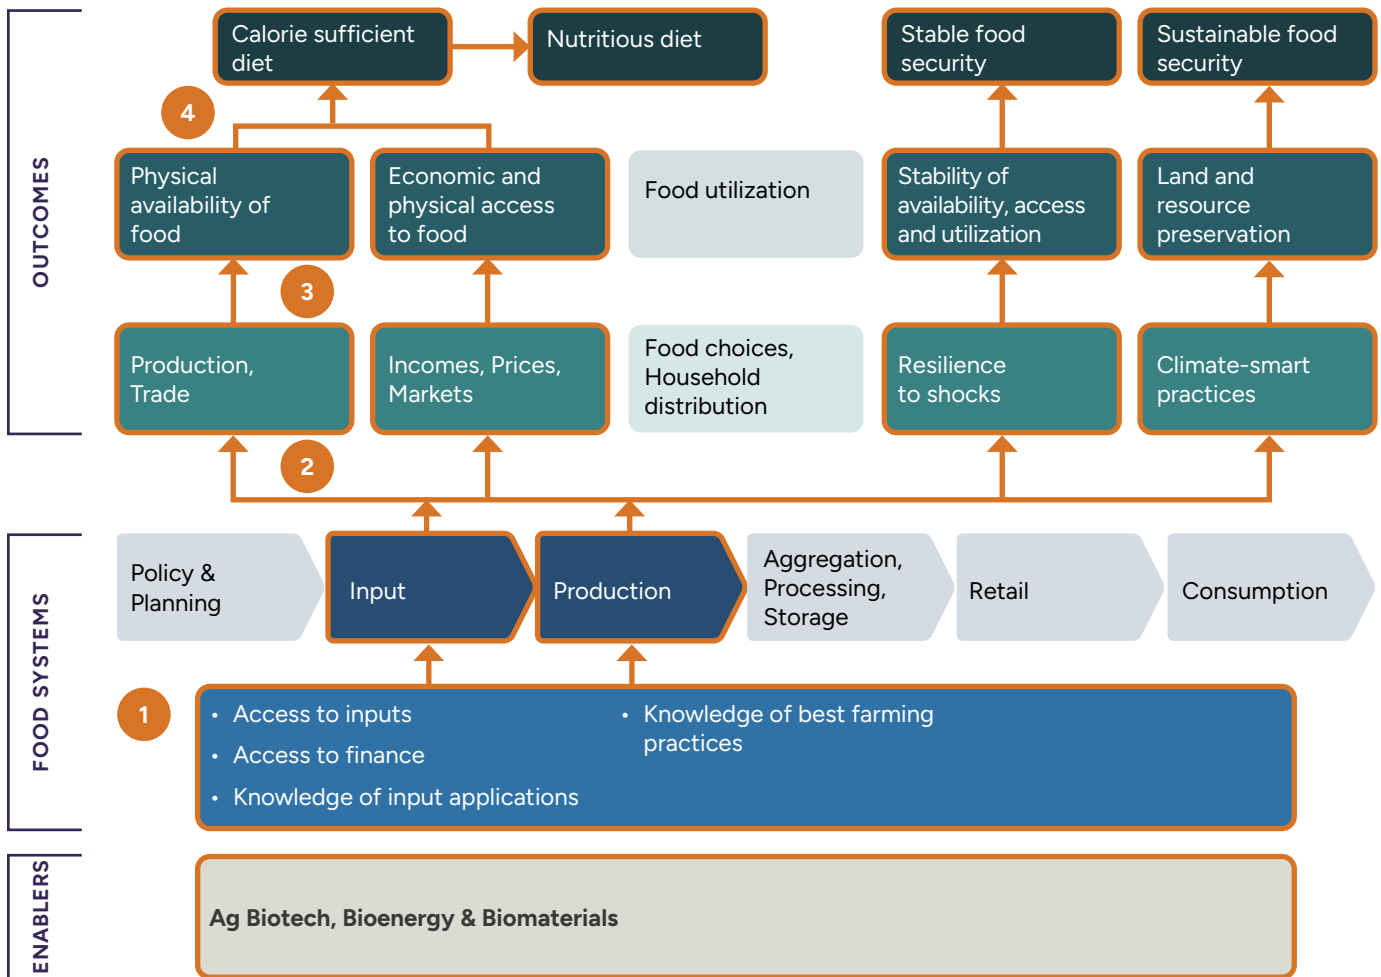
OUTCOMES

Calorie sufficient diet

Nutritious diet

Stable food security

Sustainable food security

4

Physical availability of food

Economic and physical access to food

Food utilization

Stability of availability, access and utilization

Land and resource preservation

3

Production, Trade

Incomes, Prices, Markets

Food choices, Household distribution

Resilience to shocks

Climate-smart practices

2

FOOD SYSTEMS

Policy & Planning

Input

Production

Aggregation, Processing, Storage

Retail

Consumption

1

• Access to inputs
• Access to finance
• Knowledge of input applications

• Knowledge of best farming practices

ENABLERS

Ag Biotech, Bioenergy & Biomaterials